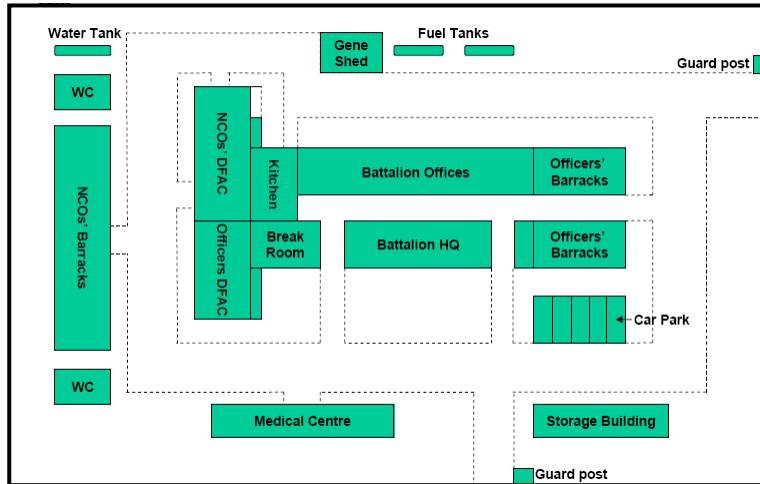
Water Tank

Gene Shed

Fuel Tanks

Guard post

WC

NCOs' Barracks

WC

NCOs' DFAC

Kitchen

Battalion Offices

Officers' Barracks

Officers DFAC

Break Room

Battalion HQ

Officers' Barracks

Car Park

Medical Centre

Storage Building

Guard post